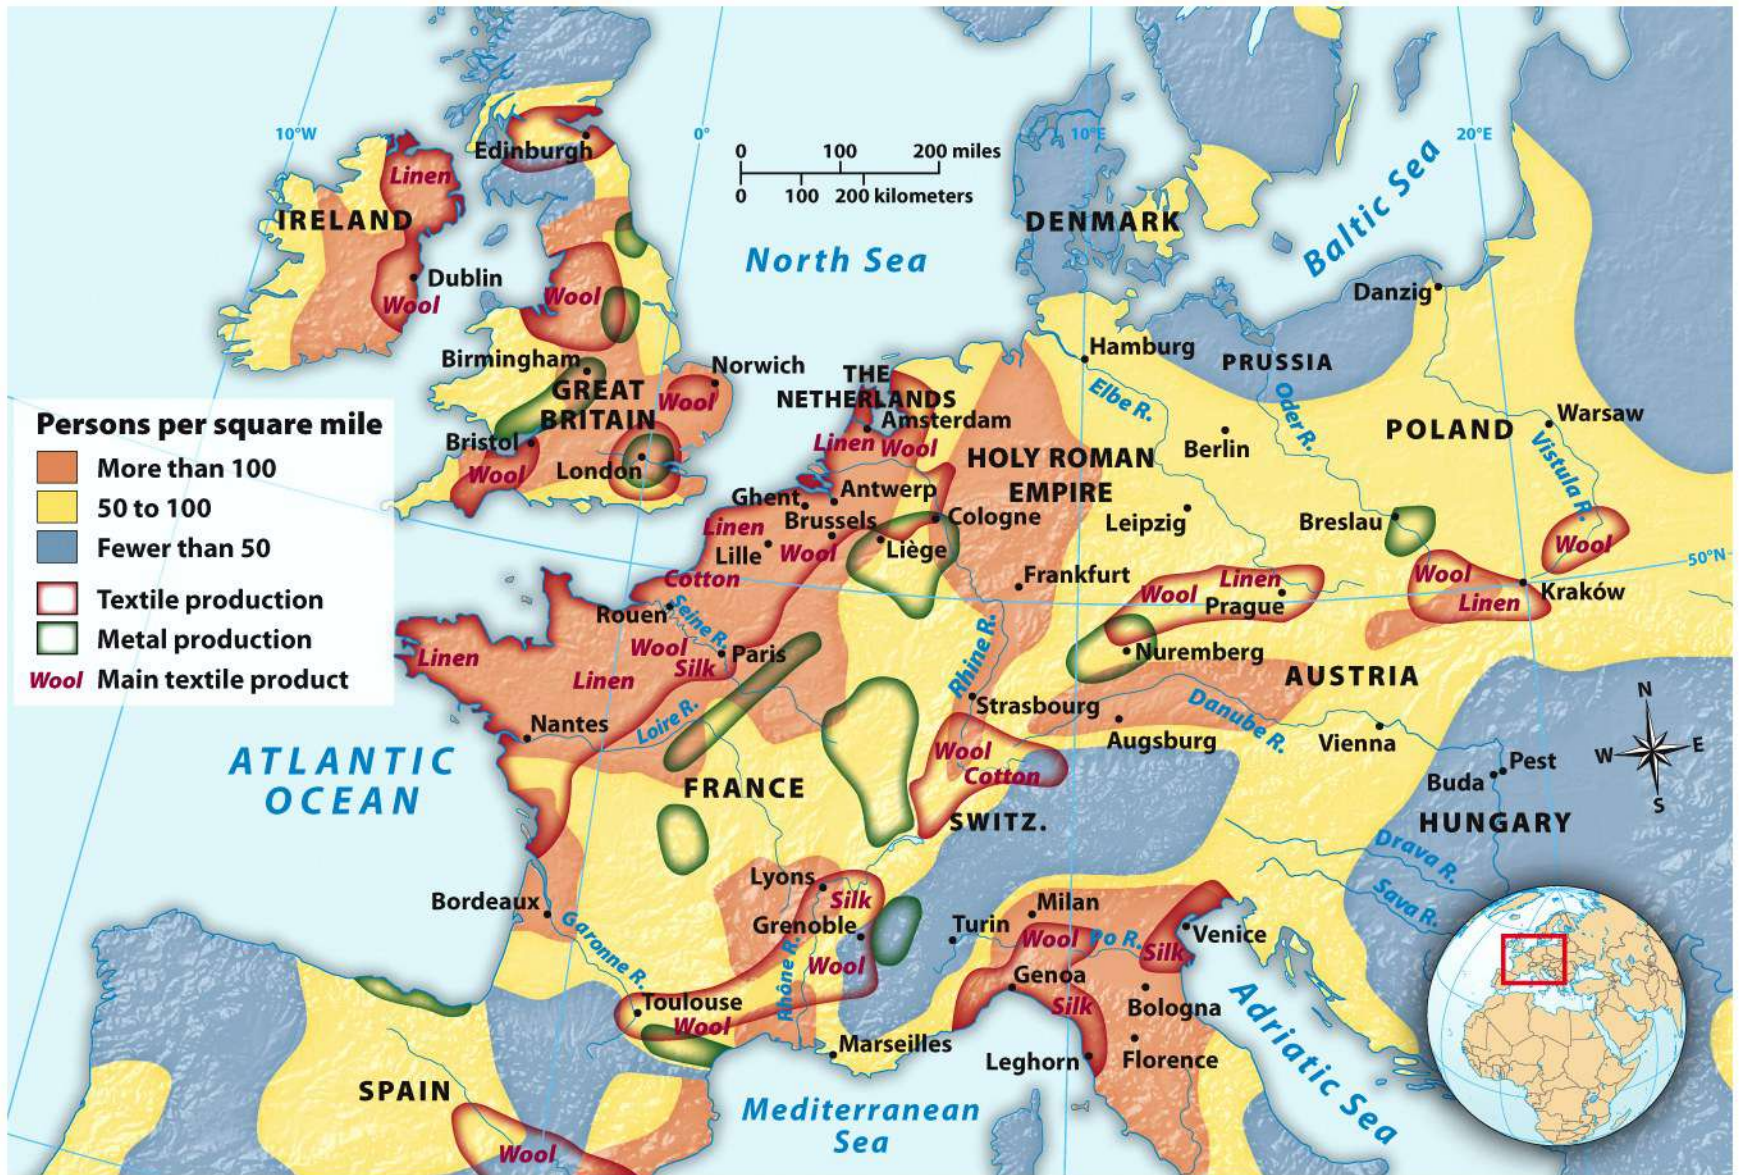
10°W
0°
10°E
20°E
50°N

0 100 200 miles
0 100 200 kilometers

Persons per square mile
More than 100
50 to 100
Fewer than 50
Textile production
Metal production
Wool Main textile product

IRELAND
Linen
Dublin
Wool
Edinburgh
Wool
Birmingham
GREAT BRITAIN
Norwich
Wool
Bristol
Wool
London
North Sea
DENMARK
Baltic Sea
Danzig
Hamburg
PRUSSIA
Elbe R.
Oder R.
THE NETHERLANDS
Amsterdam
Linen
Wool
HOLY ROMAN EMPIRE
Berlin
POLAND
Warsaw
Vistula R.
Ghent
Antwerp
Brussels
Linen
Lille
Wool
Cotton
Cologne
Liège
Leipzig
Breslau
Wool
Frankfurt
Wool
Linen
Prague
Wool
Linen
Kraków
Rouen
Seine R.
Wool
Silk
Paris
Linen
Linen
Rhine R.
Nuremberg
AUSTRIA
Nantes
Loire R.
Strasbourg
Augsburg
Danube R.
Vienna
ATLANTIC OCEAN
Wool
Cotton
FRANCE
SWITZ.
Pest
Buda
HUNGARY
N
W
E
S
Drava R.
Sava R.
Lyons
Silk
Bordeaux
Garonne R.
Grenoble
Wool
Rhône R.
Turin
Milan
Wool
Po R.
Silk
Venice
Genoa
Silk
Bologna
Adriatic Sea
Toulouse
Wool
Marseilles
Leghorn
Florence
SPAIN
Wool
Mediterranean Sea